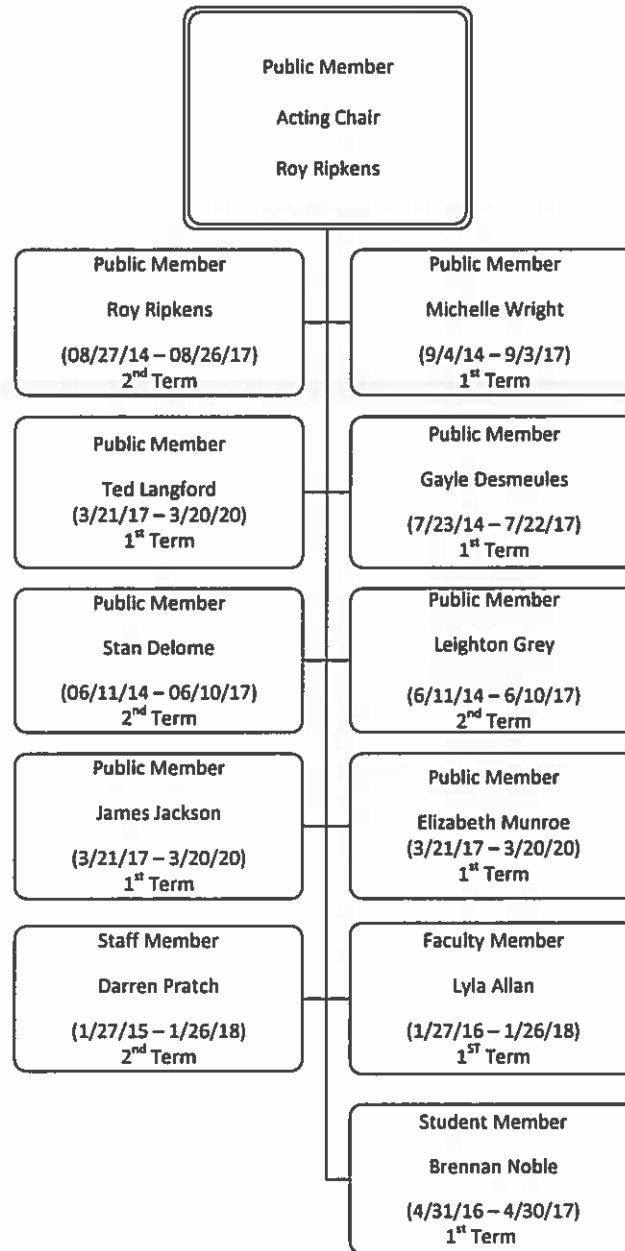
Public Member

Acting Chair

Roy Ripkens

Public Member

Roy Ripkens

(08/27/14 – 08/26/17)
2$^{nd}$ Term

Public Member

Michelle Wright

(9/4/14 – 9/3/17)
1$^{st}$ Term

Public Member

Ted Langford
(3/21/17 – 3/20/20)
1$^{st}$ Term

Public Member

Gayle Desmeules

(7/23/14 – 7/22/17)
1$^{st}$ Term

Public Member

Stan Delome

(06/11/14 – 06/10/17)
2$^{nd}$ Term

Public Member

Leighton Grey

(6/11/14 – 6/10/17)
2$^{nd}$ Term

Public Member

James Jackson

(3/21/17 – 3/20/20)
1$^{st}$ Term

Public Member

Elizabeth Munroe
(3/21/17 – 3/20/20)
1$^{st}$ Term

Staff Member

Darren Pratch

(1/27/15 – 1/26/18)
2$^{nd}$ Term

Faculty Member

Lyla Allan

(1/27/16 – 1/26/18)
1$^{ST}$ Term

Student Member

Brennan Noble

(4/31/16 – 4/30/17)
1$^{st}$ Term